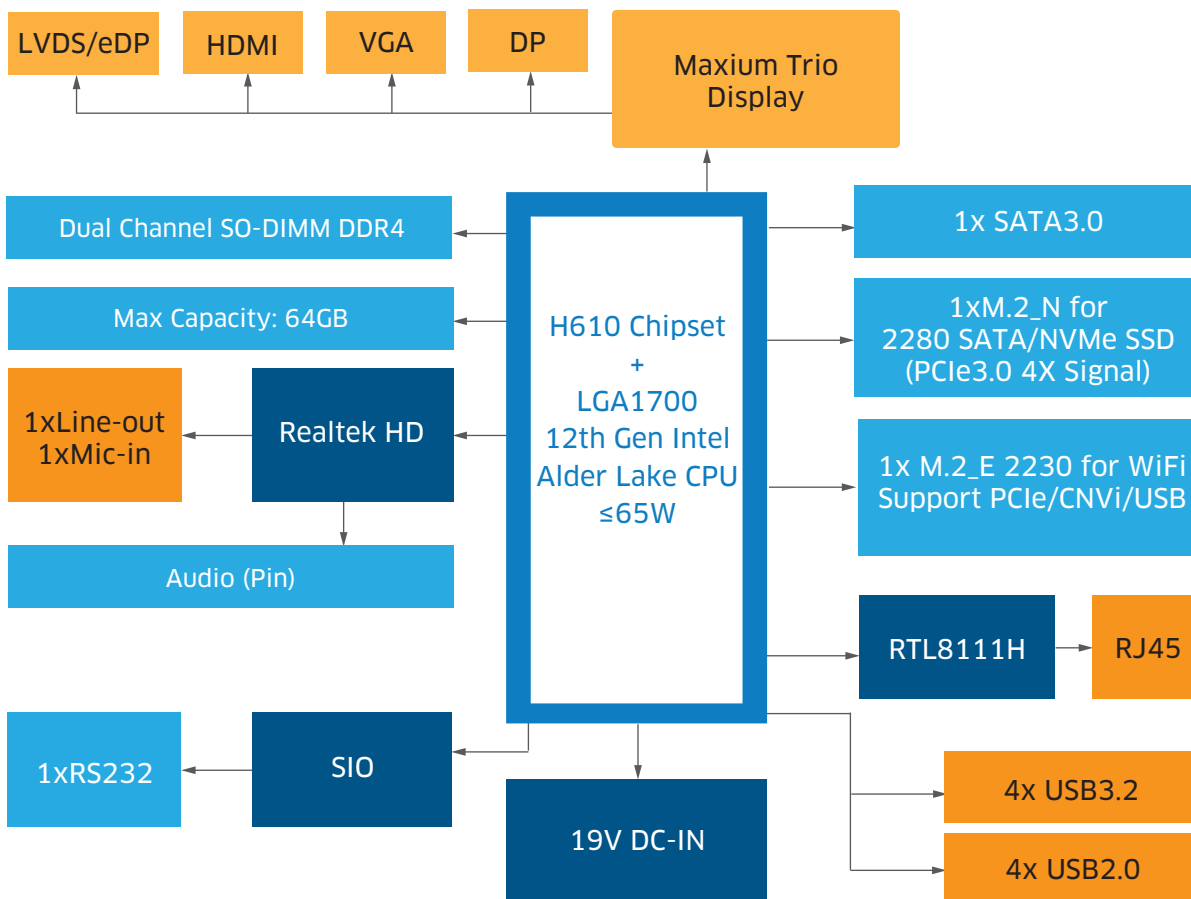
LVDS/eDP

HDMI

VGA

DP

Maxium Trio Display

Dual Channel SO-DIMM DDR4

Max Capacity: 64GB

1xLine-out
1xMic-in

Realtek HD

Audio (Pin)

H610 Chipset
+
LGA1700
12th Gen Intel
Alder Lake CPU
≤65W

1x SATA3.0

1xM.2_N for
2280 SATA/NVMe SSD
(PCIe3.0 4X Signal)

1x M.2_E 2230 for WiFi
Support PCIe/CNVi/USB

RTL8111H

RJ45

1xRS232

SIO

19V DC-IN

4x USB3.2

4x USB2.0